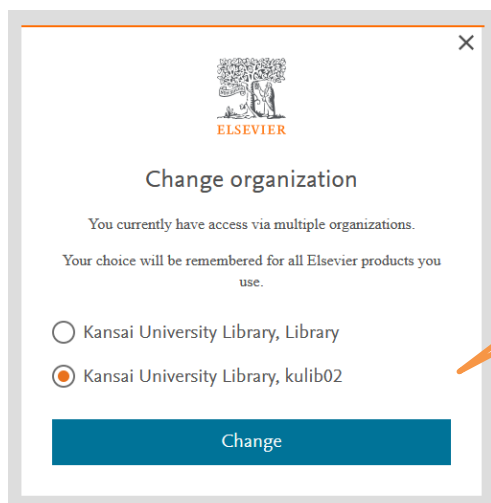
×

ELSEVIER

Change organization

You currently have access via multiple organizations.

Your choice will be remembered for all Elsevier products you use.

Kansai University Library, Library

Kansai University Library, kulib02

Change